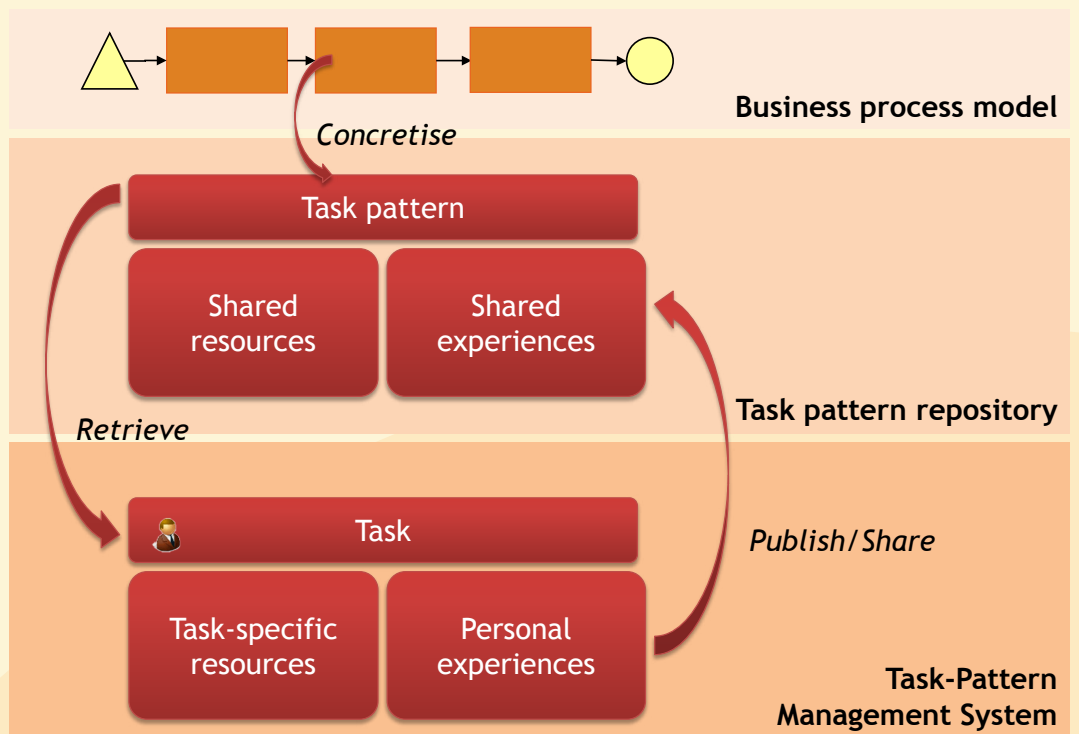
Business process model

Concretise

Task pattern

Shared resources

Shared experiences

Task pattern repository

Retrieve

Task

Publish/Share

Task-specific resources

Personal experiences

Task-Pattern Management System